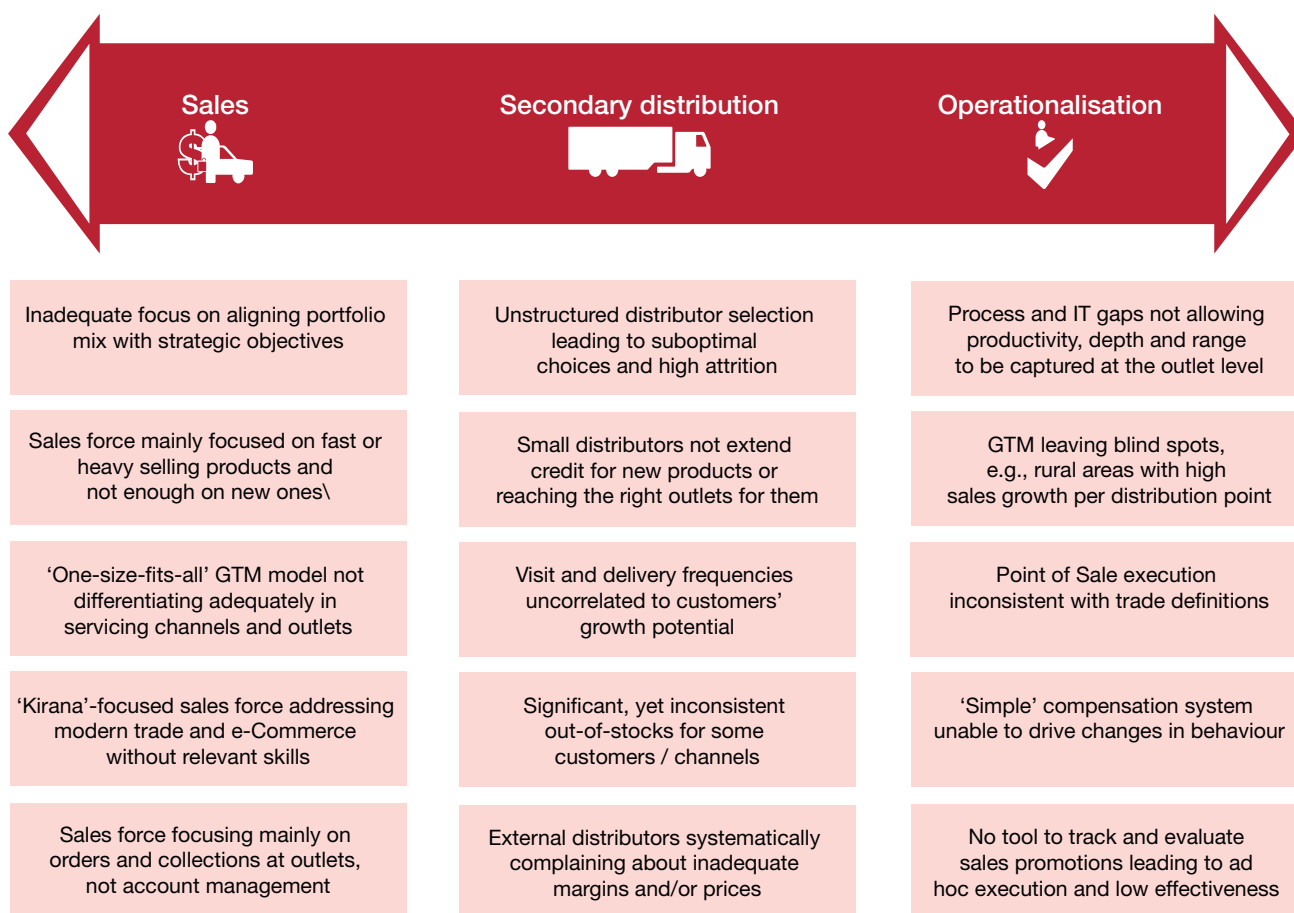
Sales

Secondary distribution

Operationalisation

Inadequate focus on aligning portfolio mix with strategic objectives

Sales force mainly focused on fast or heavy selling products and not enough on new ones\

'One-size-fits-all' GTM model not differentiating adequately in servicing channels and outlets

'Kirana'-focused sales force addressing modern trade and e-Commerce without relevant skills

Sales force focusing mainly on orders and collections at outlets, not account management

Unstructured distributor selection leading to suboptimal choices and high attrition

Small distributors not extend credit for new products or reaching the right outlets for them

Visit and delivery frequencies uncorrelated to customers' growth potential

Significant, yet inconsistent out-of-stocks for some customers / channels

External distributors systematically complaining about inadequate margins and/or prices

Process and IT gaps not allowing productivity, depth and range to be captured at the outlet level

GTM leaving blind spots, e.g., rural areas with high sales growth per distribution point

Point of Sale execution inconsistent with trade definitions

'Simple' compensation system unable to drive changes in behaviour

No tool to track and evaluate sales promotions leading to ad hoc execution and low effectiveness